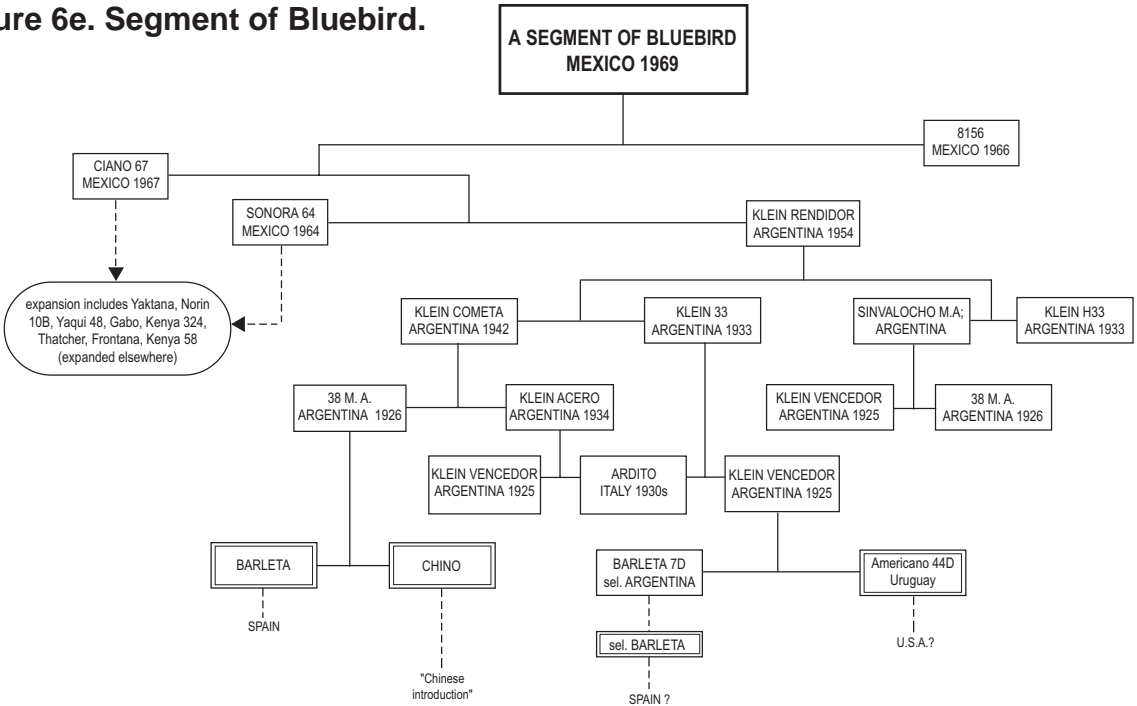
ure 6e. Segment of Bluebird.

A SEGMENT OF BLUEBIRD
MEXICO 1969

8156
MEXICO 1966

CIANO 67
MEXICO 1967

SONORA 64
MEXICO 1964

KLEIN RENDIDOR
ARGENTINA 1954

expansion includes Yaktana, Norin 10B, Yaqui 48, Gabo, Kenya 324, Thatcher, Frontana, Kenya 58 (expanded elsewhere)

KLEIN COMETA
ARGENTINA 1942

KLEIN 33
ARGENTINA 1933

SINVALOCHO M.A;
ARGENTINA

KLEIN H33
ARGENTINA 1933

38 M. A.
ARGENTINA 1926

KLEIN ACERO
ARGENTINA 1934

KLEIN VENCEDOR
ARGENTINA 1925

38 M. A.
ARGENTINA 1926

KLEIN VENCEDOR
ARGENTINA 1925

ARDITO
ITALY 1930s

KLEIN VENCEDOR
ARGENTINA 1925

BARLETA

CHINO

BARLETA 7D
sel. ARGENTINA

Americano 44D
Uruguay

SPAIN

sel. BARLETA

U.S.A.?

"Chinese introduction"

SPAIN ?